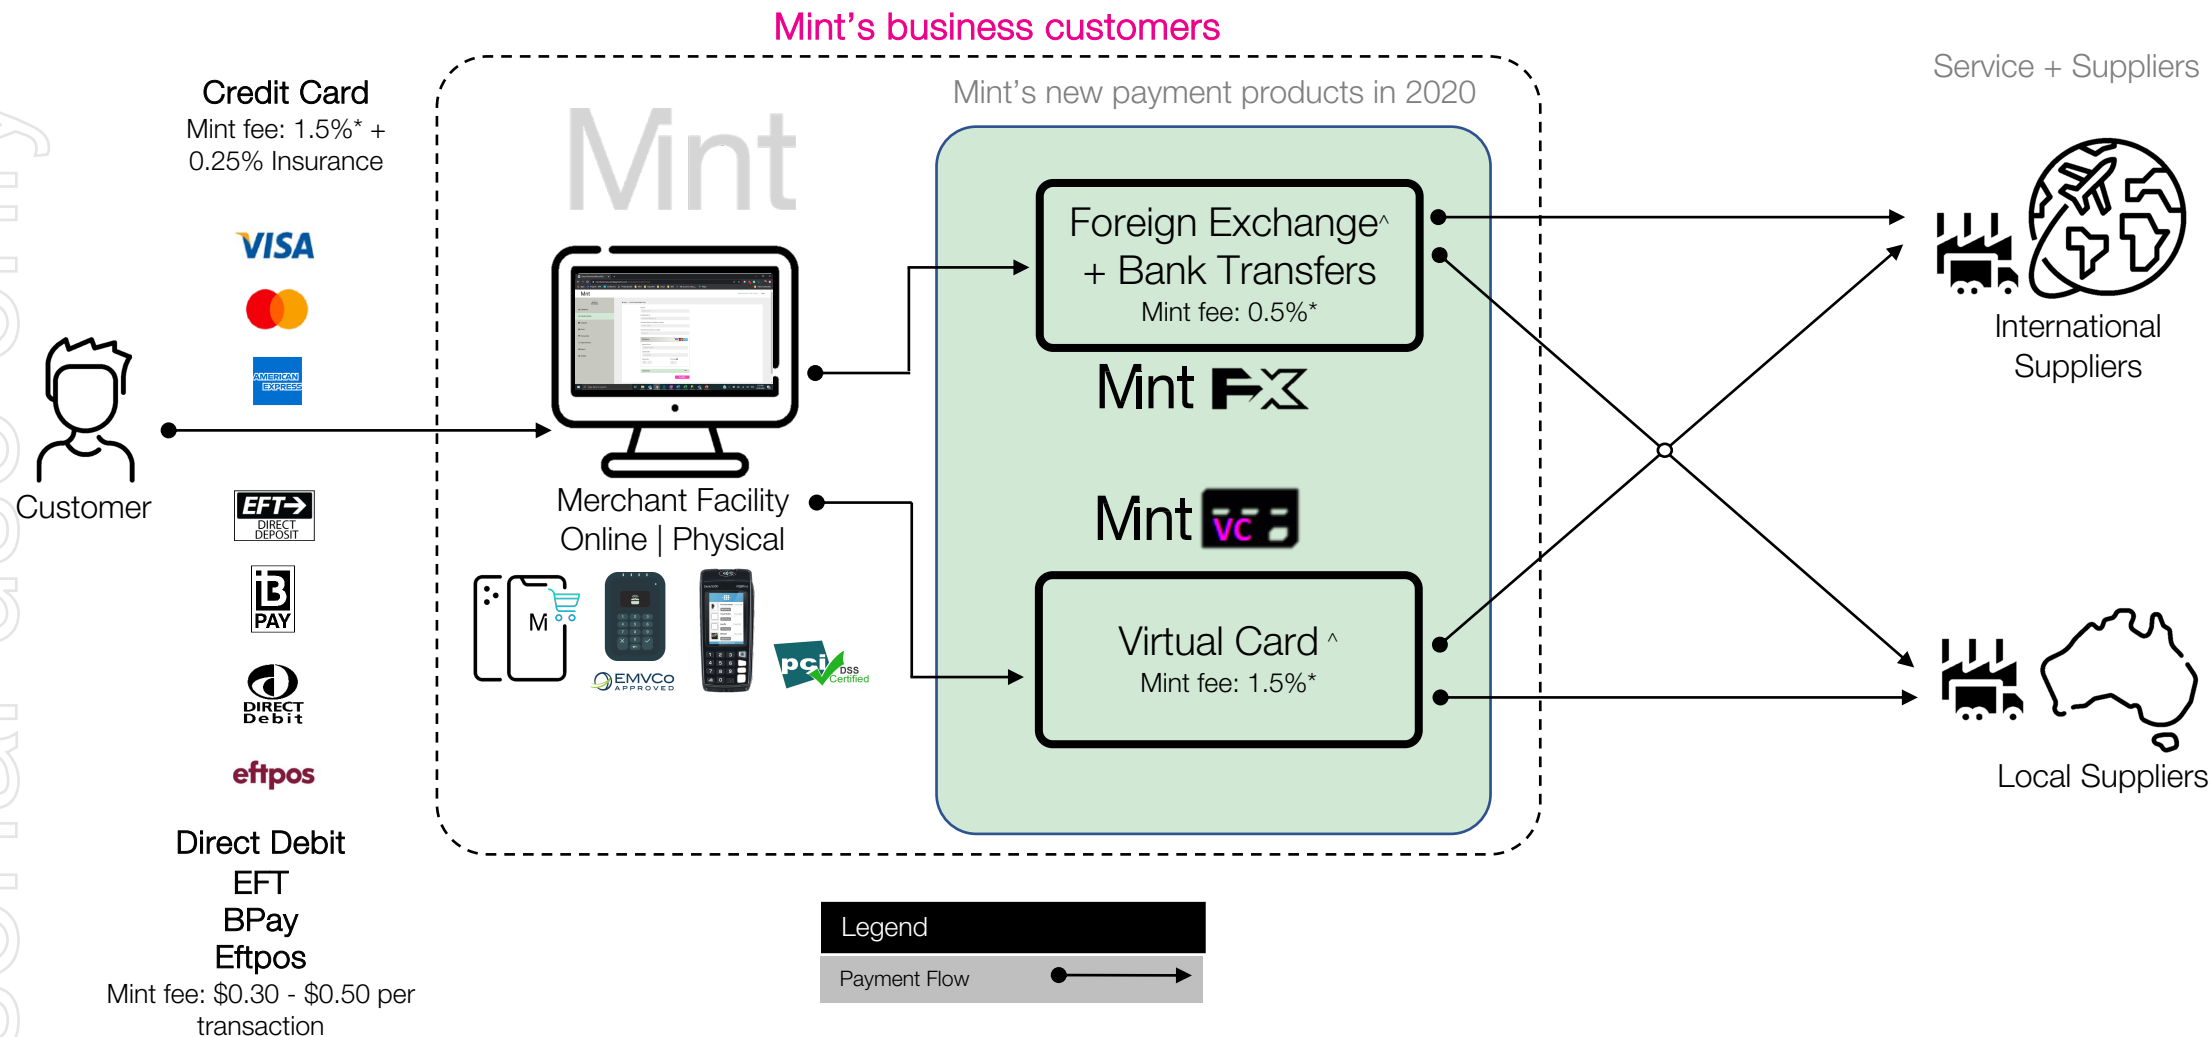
Mint's business customers

Service + Suppliers

Credit Card
Mint fee: 1.5%* + 0.25% Insurance

VISA

AMERICAN EXPRESS

Mint's new payment products in 2020

Mint

Foreign Exchange^ + Bank Transfers
Mint fee: 0.5%*

Mint FX

International Suppliers

Customer

Merchant Facility
Online | Physical

EFT DIRECT DEPOSIT

B PAY

DIRECT Debit

eftpos

M

EMVCo APPROVED

pci DSS Certified

Mint VC

Virtual Card ^
Mint fee: 1.5%*

Local Suppliers

Direct Debit
EFT
BPay
Eftpos
Mint fee: $0.30 - $0.50 per transaction

Legend
Payment Flow